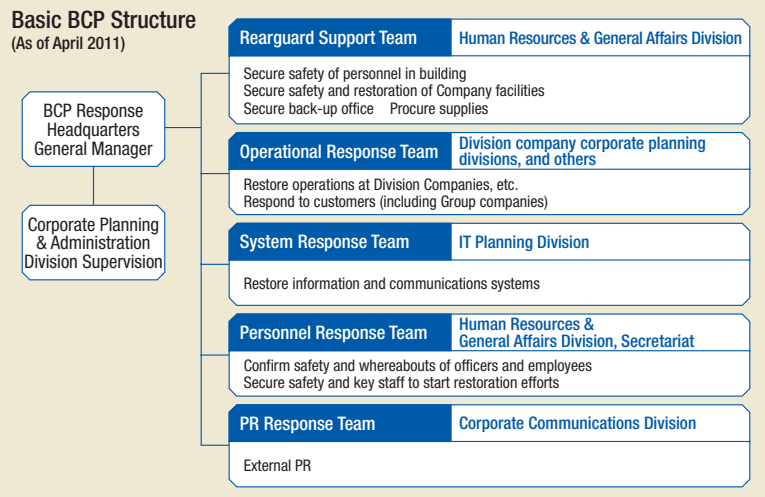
Basic BCP Structure
(As of April 2011)

BCP Response Headquarters General Manager

Corporate Planning & Administration Division Supervision

Rearguard Support Team | Human Resources & General Affairs Division

Secure safety of personnel in building
Secure safety and restoration of Company facilities
Secure back-up office Procure supplies

Operational Response Team | Division company corporate planning divisions, and others

Restore operations at Division Companies, etc.
Respond to customers (including Group companies)

System Response Team | IT Planning Division

Restore information and communications systems

Personnel Response Team | Human Resources & General Affairs Division, Secretariat

Confirm safety and whereabouts of officers and employees
Secure safety and key staff to start restoration efforts

PR Response Team | Corporate Communications Division

External PR